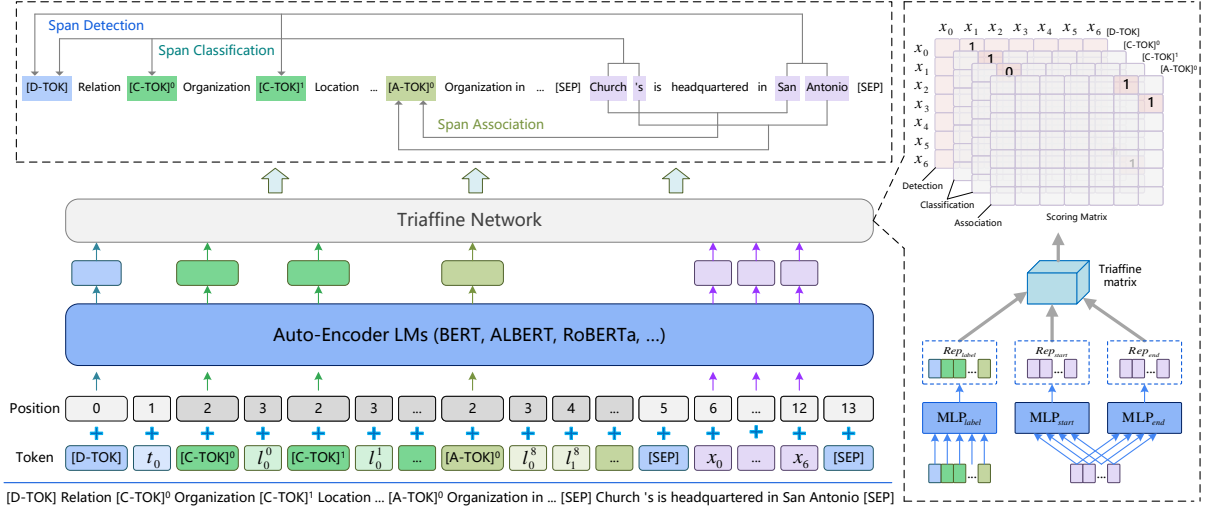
Span Detection

Span Classification

[D-TOK] Relation [C-TOK]$^0$ Organization [C-TOK]$^1$ Location ... [A-TOK]$^0$ Organization in ... [SEP] Church 's is headquartered in San Antonio [SEP]

Span Association

Triaffine Network

Auto-Encoder LMs (BERT, ALBERT, RoBERTa, ...)

| Position | 0 | 1 | 2 | 3 | 2 | 3 | ... | 2 | 3 | 4 | ... | 5 | 6 | ... | 12 | 13 |
|---|---|---|---|---|---|---|---|---|---|---|---|---|---|---|---|---|
| Token | [D-TOK] | $t_0$ | [C-TOK]$^0$ | $l_0^0$ | [C-TOK]$^1$ | $l_0^1$ | ... | [A-TOK]$^0$ | $l_0^8$ | $l_1^8$ | ... | [SEP] | $x_0$ | ... | $x_6$ | [SEP] |

[D-TOK] Relation [C-TOK]$^0$ Organization [C-TOK]$^1$ Location ... [A-TOK]$^0$ Organization in ... [SEP] Church 's is headquartered in San Antonio [SEP]

$x_0$ $x_1$ $x_2$ $x_3$ $x_4$ $x_5$ $x_6$ [D-TOK]
[C-TOK]$^0$
[C-TOK]$^1$
[A-TOK]$^0$
$x_0$ $x_1$ $x_2$ $x_3$ $x_4$ $x_5$ $x_6$
1 1 0 1 1 1

Detection
Classification
Association
Scoring Matrix

Triaffine matrix

$Rep_{label}$ $Rep_{start}$ $Rep_{end}$
...

$MLP_{label}$ $MLP_{start}$ $MLP_{end}$
...